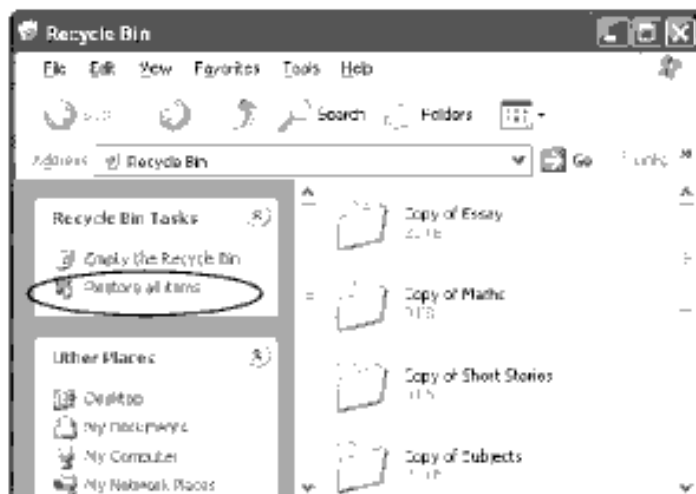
Recycle Bin

File Edit View Favorites Tools Help

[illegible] Search Folders

Address Recycle Bin Go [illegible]

Recycle Bin Tasks

Empty the Recycle Bin

Restore all items

Other Places

Desktop

My Documents

My Computer

My Network Places

Copy of Essay
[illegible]

Copy of Maths
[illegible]

Copy of Short Stories
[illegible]

Copy of Subjects
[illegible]